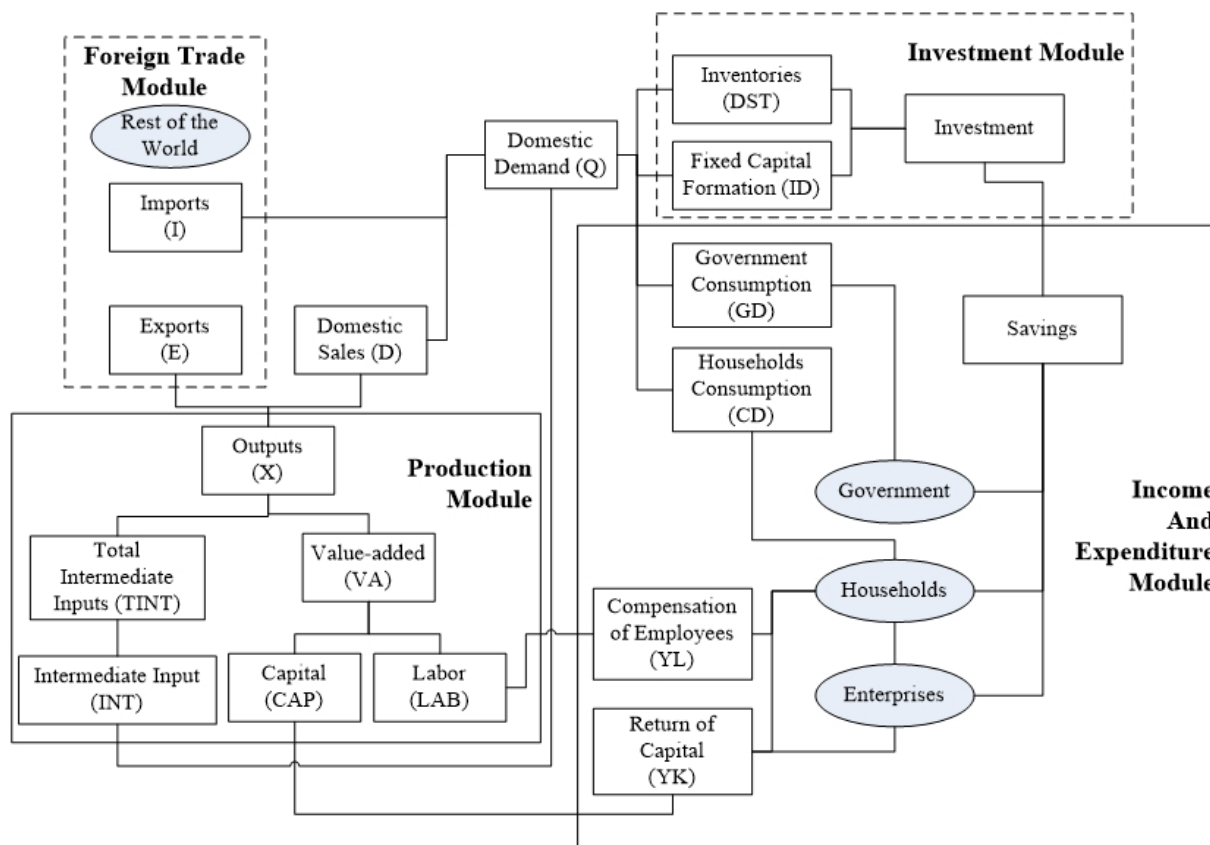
Foreign Trade Module

Rest of the World

Imports (I)

Exports (E)

Domestic Sales (D)

Domestic Demand (Q)

Investment Module

Inventories (DST)

Fixed Capital Formation (ID)

Investment

Government Consumption (GD)

Households Consumption (CD)

Savings

Outputs (X)

Production Module

Total Intermediate Inputs (TINT)

Value-added (VA)

Intermediate Input (INT)

Capital (CAP)

Labor (LAB)

Government

Households

Enterprises

Compensation of Employees (YL)

Return of Capital (YK)

Income And Expenditure Module